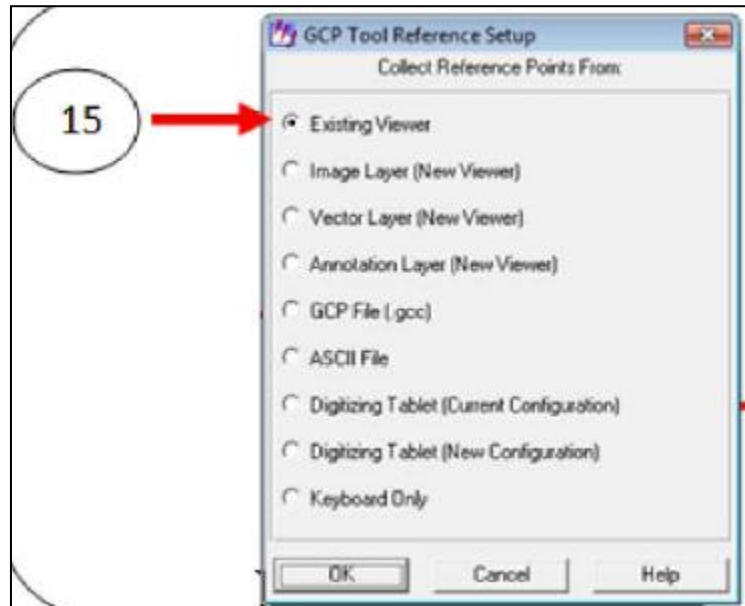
15

GCP Tool Reference Setup

Collect Reference Points From:

Existing Viewer

Image Layer (New Viewer)

Vector Layer (New Viewer)

Annotation Layer (New Viewer)

GCP File (.gcc)

ASCII File

Digitizing Tablet (Current Configuration)

Digitizing Tablet (New Configuration)

Keyboard Only

OK

Cancel

Help